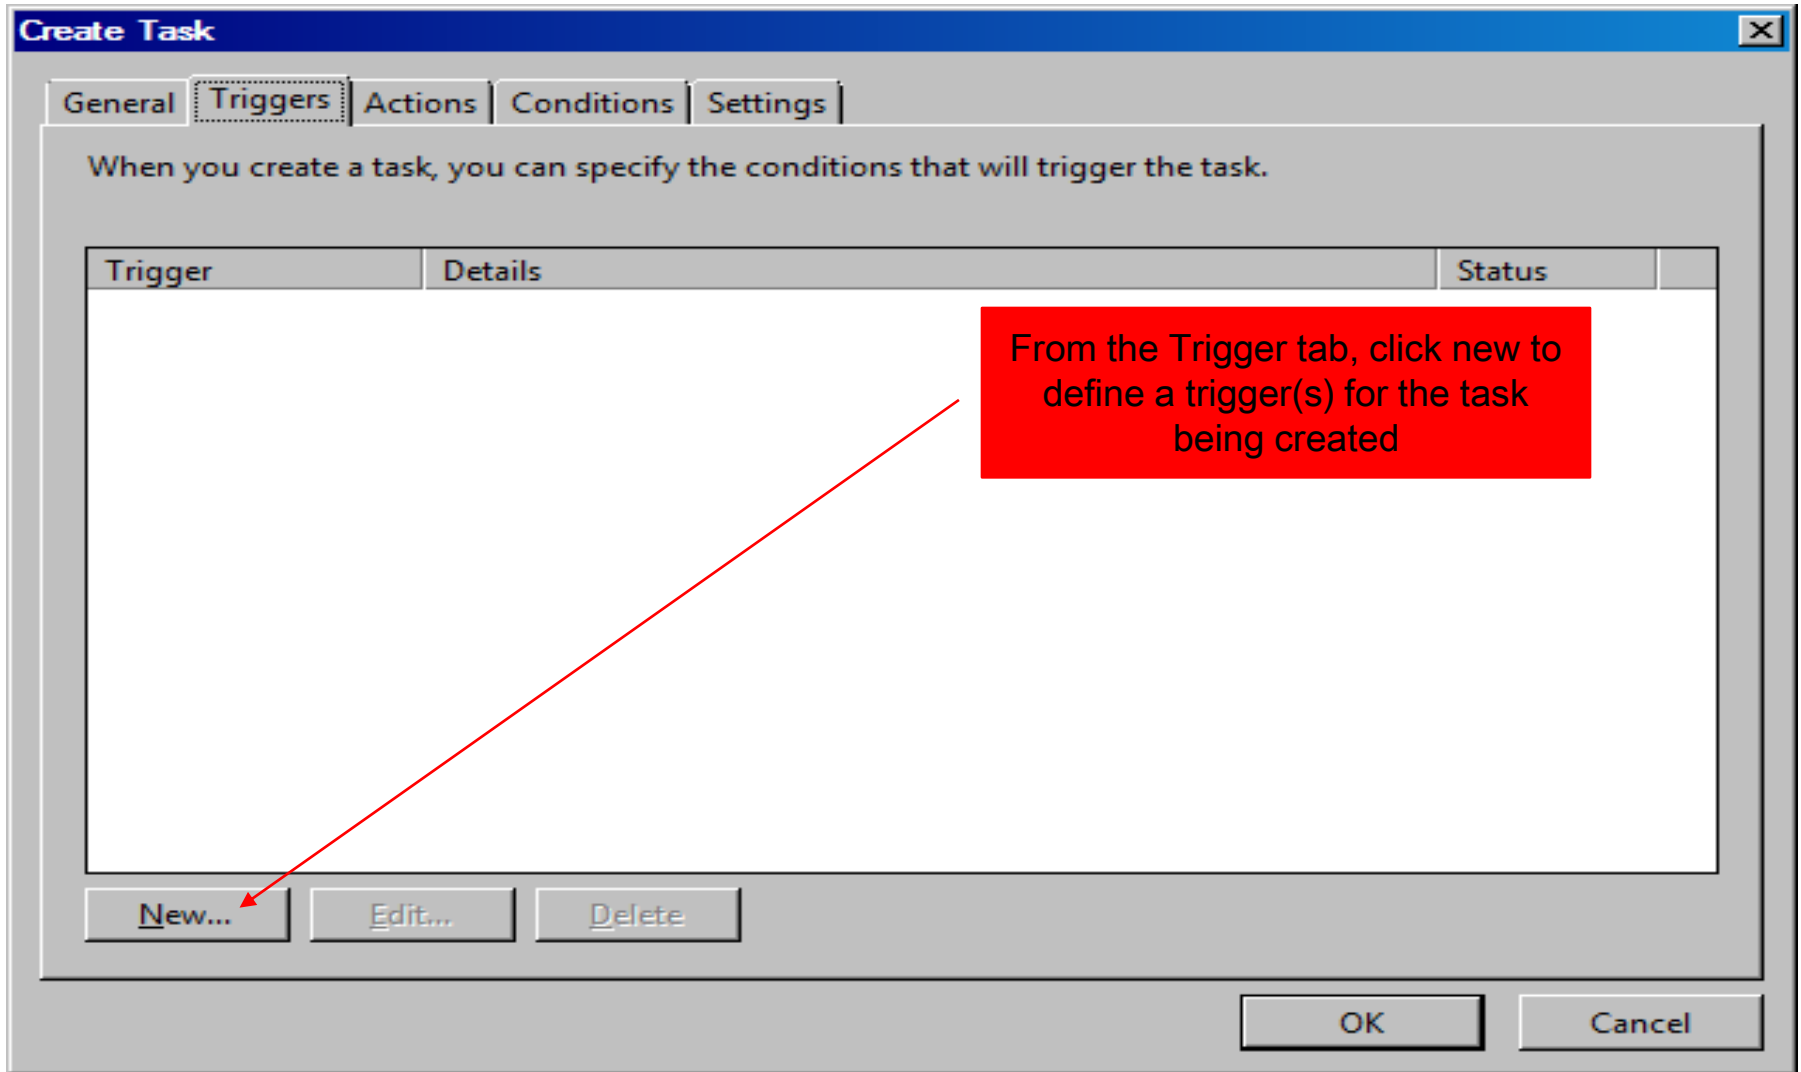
Create Task

General | Triggers | Actions | Conditions | Settings

When you create a task, you can specify the conditions that will trigger the task.

| Trigger | Details | Status |
|---|---|---|

From the Trigger tab, click new to define a trigger(s) for the task being created

New... Edit... Delete

OK Cancel